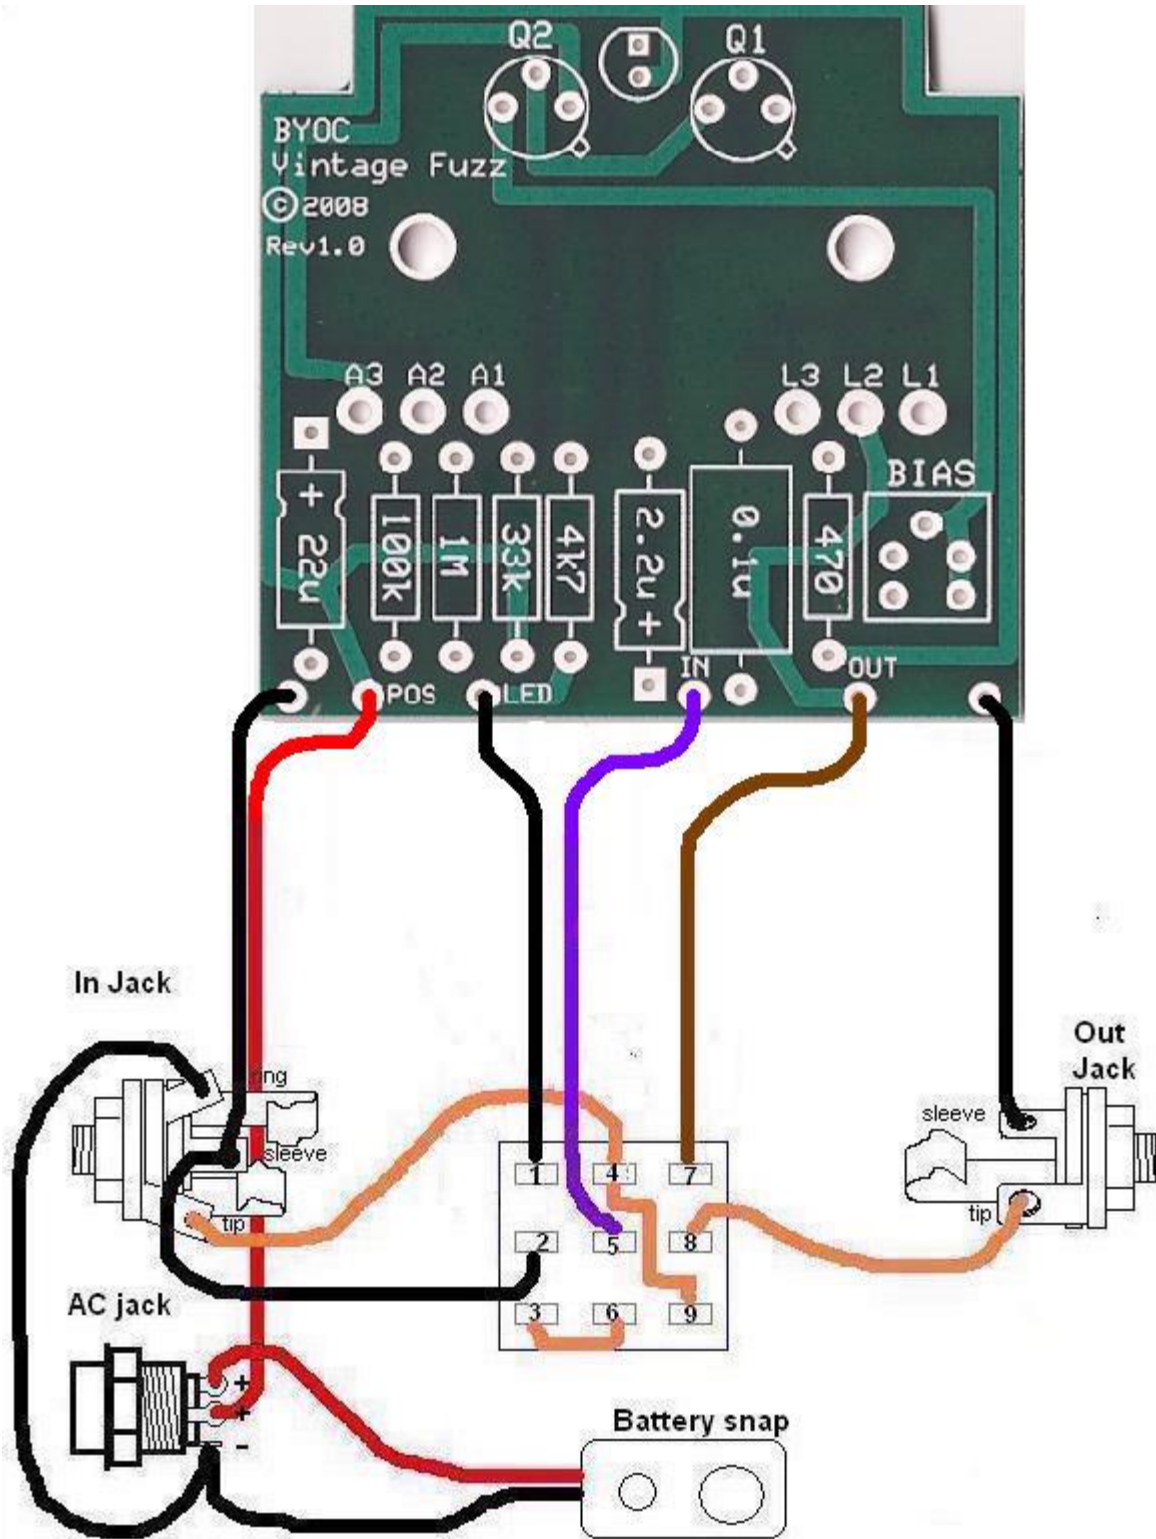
Q2
Q1
BYOC
Vintage Fuzz
©2008
Rev1.0
A3 A2 A1
L3 L2 L1
BIAS
+ 22u
100k
1M
33k
4k7
2.2u +
0.1u
470
POS
LED
IN
OUT

In Jack
ring
sleeve
tip

Out Jack
sleeve
tip

1 4 7
2 5 8
3 6 9

AC jack
+
+
-

Battery snap